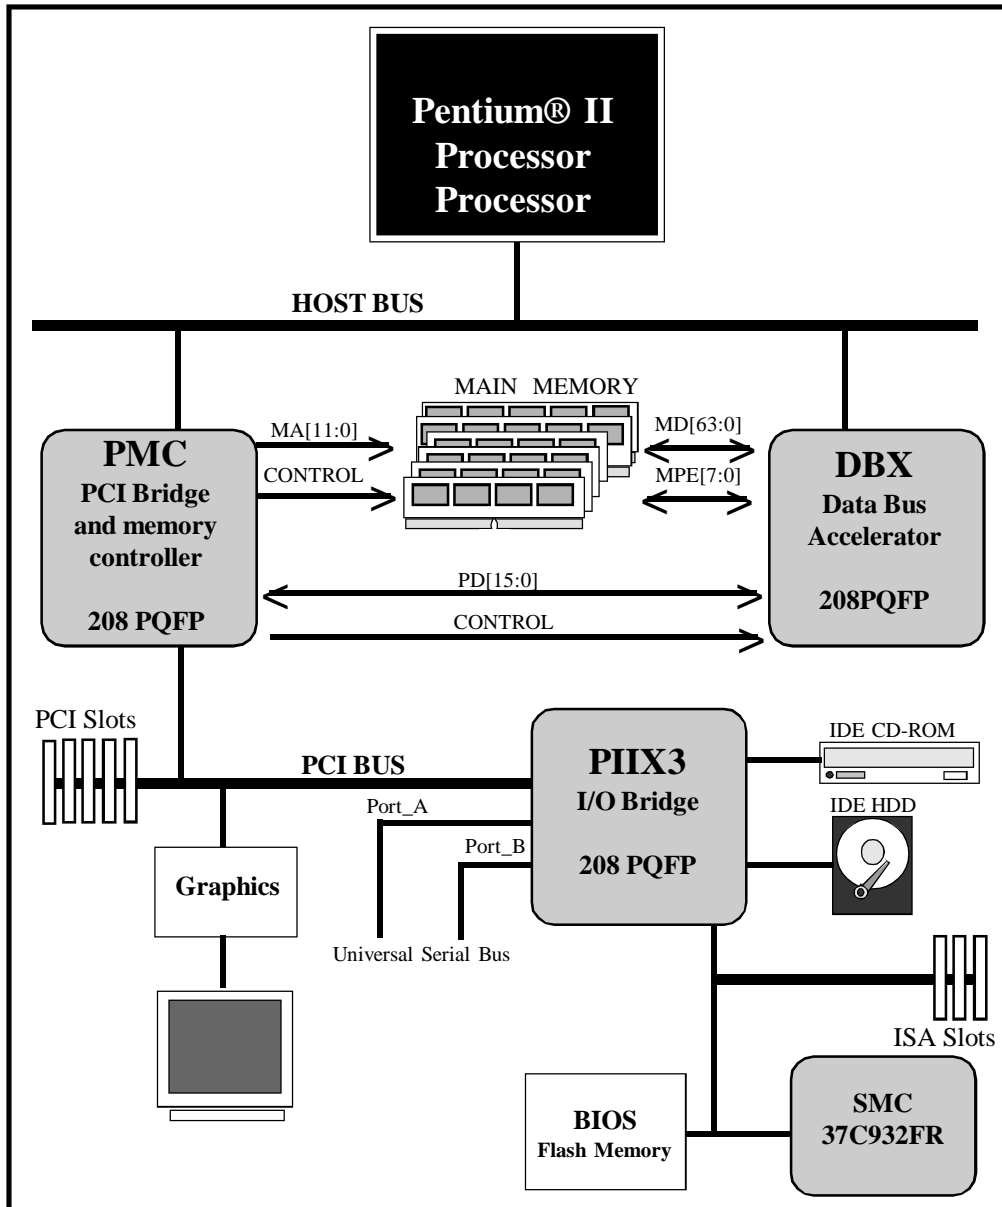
Pentium® II Processor Processor

HOST BUS

MAIN MEMORY

MA[11:0]

CONTROL

MD[63:0]

MPE[7:0]

PMC
PCI Bridge and memory controller

208 PQFP

DBX
Data Bus Accelerator

208PQFP

PD[15:0]

CONTROL

PCI Slots

PCI BUS

PIIX3
I/O Bridge

208 PQFP

IDE CD-ROM

IDE HDD

Port_A

Port_B

Graphics

Universal Serial Bus

ISA Slots

BIOS
Flash Memory

SMC
37C932FR